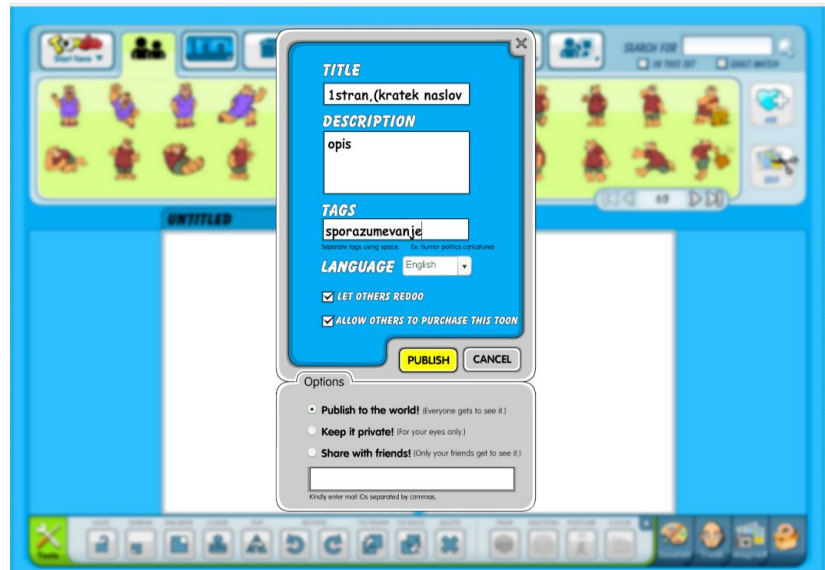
Start here

SEARCH FOR

IN THIS SET

EXACT MATCH

UNTITLED

TITLE

1stran,(kratek naslov

DESCRIPTION

opis

TAGS

sporazumevanje

Separate tags using space Ex. humor politics caricatures

LANGUAGE English

LET OTHERS REDOO

ALLOW OTHERS TO PURCHASE THIS TOON

PUBLISH

CANCEL

Options

Publish to the world! (Everyone gets to see it.)

Keep it private! (For your eyes only.)

Share with friends! (Only your friends get to see it.)

Kindly enter mail IDs separated by commas.

Tools